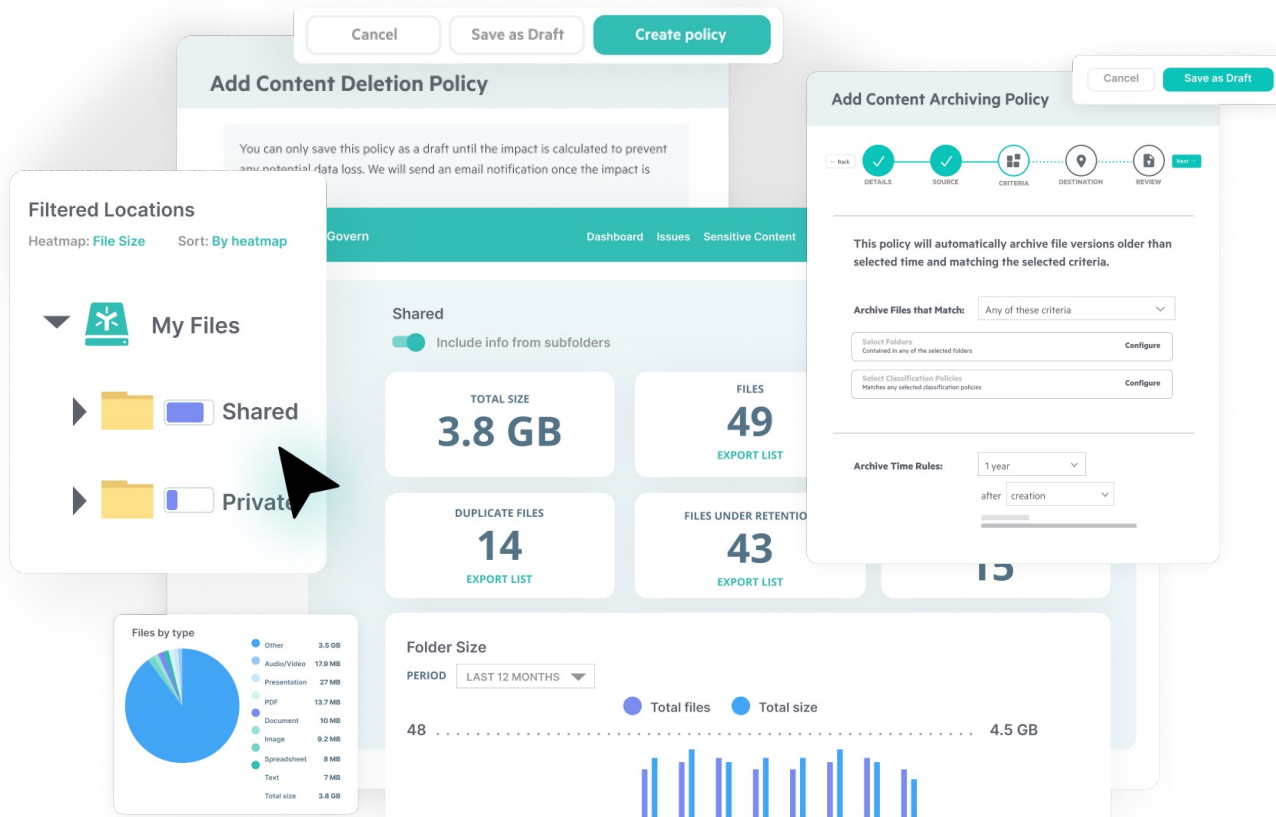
Cancel
Save as Draft
Create policy

Add Content Deletion Policy

You can only save this policy as a draft until the impact is calculated to prevent any potential data loss. We will send an email notification once the impact is

Filtered Locations
Heatmap: File Size Sort: By heatmap

My Files
Shared
Private

Govern
Dashboard Issues Sensitive Content

Shared
Include info from subfolders

TOTAL SIZE
3.8 GB

FILES
49
EXPORT LIST

DUPLICATE FILES
14
EXPORT LIST

FILES UNDER RETENTIO
43
EXPORT LIST

15

Folder Size
PERIOD LAST 12 MONTHS
Total files Total size
48 4.5 GB

Files by type
| | |
|---|---|
| Other | 3.5 GB |
| Audio/Video | 17.9 MB |
| Presentation | 27 MB |
| PDF | 13.7 MB |
| Document | 10 MB |
| Image | 9.2 MB |
| Spreadsheet | 8 MB |
| Text | 7 MB |
| Total size | 3.8 GB |

Cancel
Save as Draft

Add Content Archiving Policy
← Back
Next →
DETAILS SOURCE CRITERIA DESTINATION REVIEW

This policy will automatically archive file versions older than selected time and matching the selected criteria.

Archive Files that Match: Any of these criteria
Select Folders
Contained in any of the selected folders
Configure
Select Classification Policies
Matches any selected classification policies
Configure

Archive Time Rules: 1 year
after creation